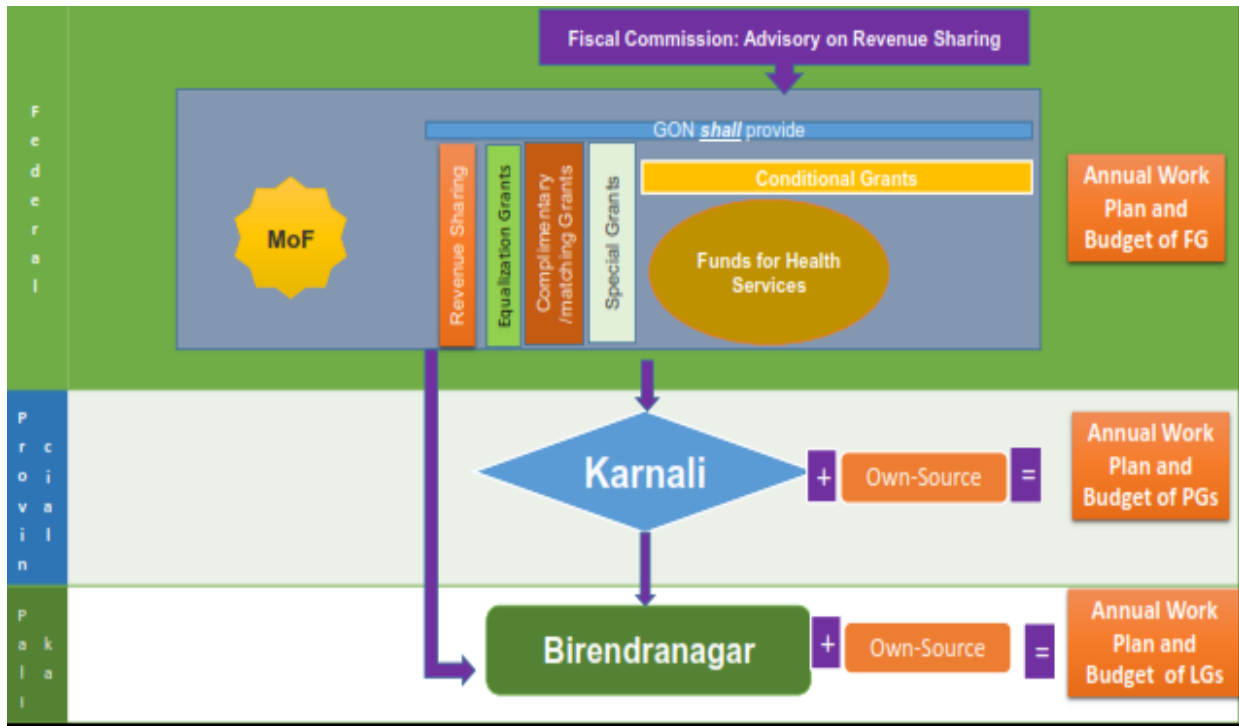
Fiscal Commission: Advisory on Revenue Sharing

Federal

GON shall provide

MoF

Revenue Sharing

Equalization Grants

Complimentary /matching Grants

Special Grants

Conditional Grants

Funds for Health Services

Annual Work Plan and Budget of FG

Provincial

Karnali

+

Own-Source

=

Annual Work Plan and Budget of PGs

Palikal

Birendranagar

+

Own-Source

=

Annual Work Plan and Budget of LGs